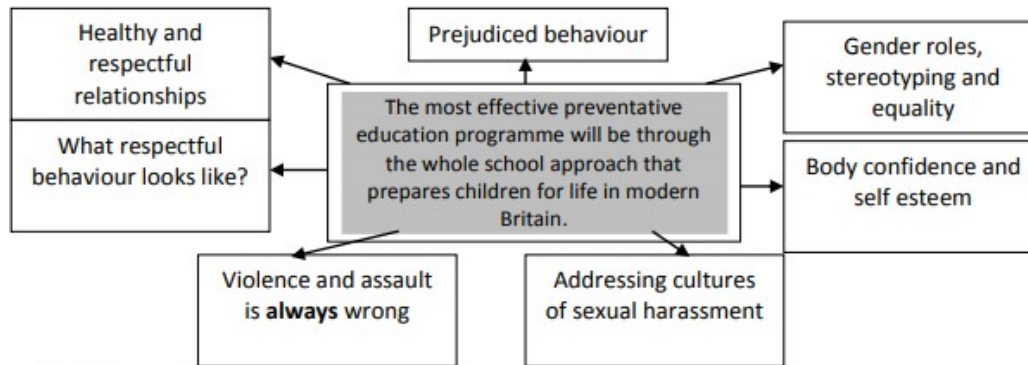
Healthy and respectful relationships

Prejudiced behaviour

Gender roles, stereotyping and equality

The most effective preventative education programme will be through the whole school approach that prepares children for life in modern Britain.

What respectful behaviour looks like?

Body confidence and self esteem

Violence and assault is **always** wrong

Addressing cultures of sexual harassment